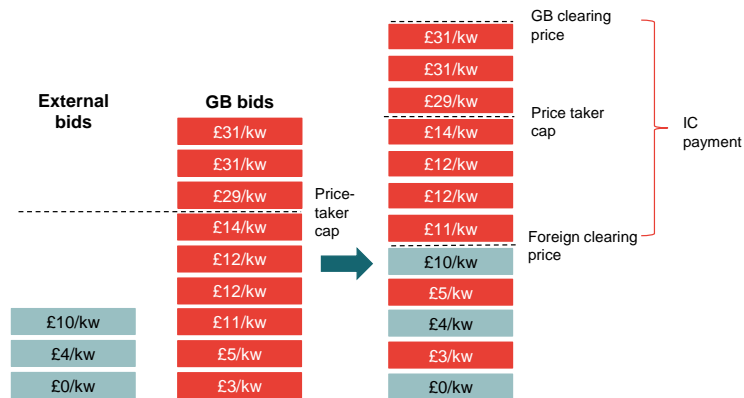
External bids

GB bids

£31/kw
£31/kw
£29/kw
£14/kw
£12/kw
£12/kw
£11/kw
£5/kw
£3/kw

£10/kw
£4/kw
£0/kw

Price-taker cap

GB clearing price

£31/kw
£31/kw
£29/kw

Price taker cap

£14/kw
£12/kw
£12/kw
£11/kw

Foreign clearing price

£10/kw
£5/kw
£4/kw
£3/kw
£0/kw

IC payment